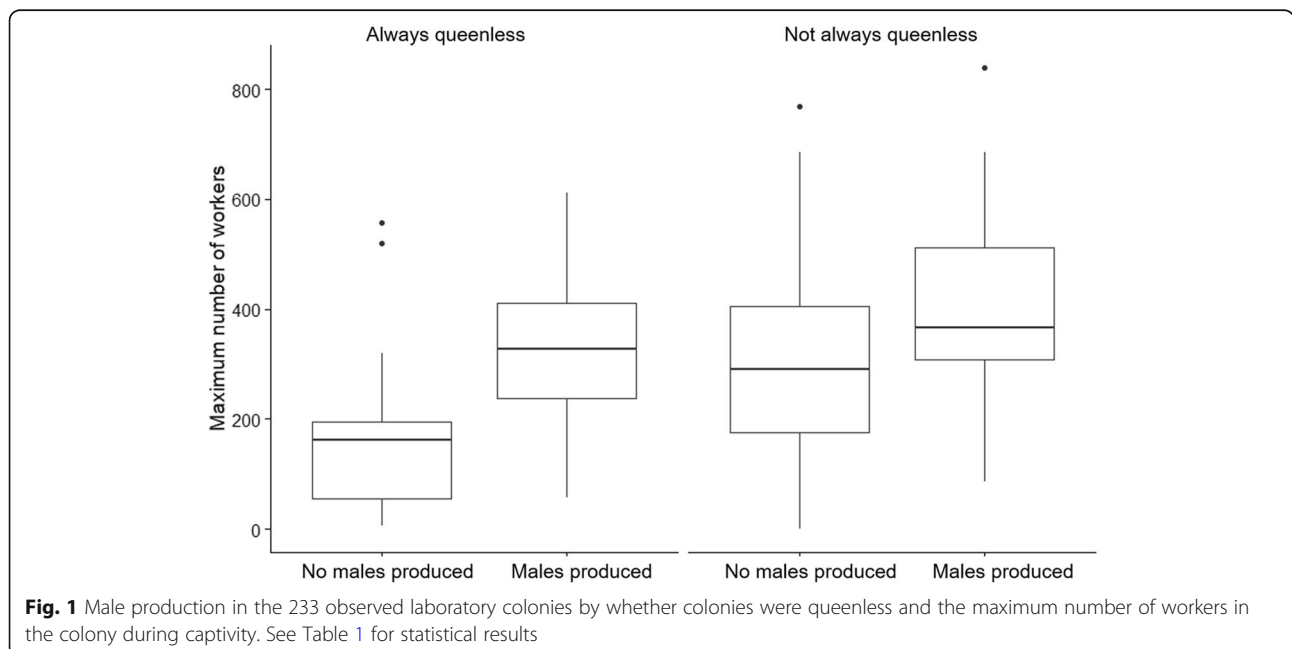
Always queenless

Not always queenless

800

600

400

200

0

Maximum number of workers

No males produced

Males produced

No males produced

Males produced

**Fig. 1** Male production in the 233 observed laboratory colonies by whether colonies were queenless and the maximum number of workers in the colony during captivity. See Table 1 for statistical results